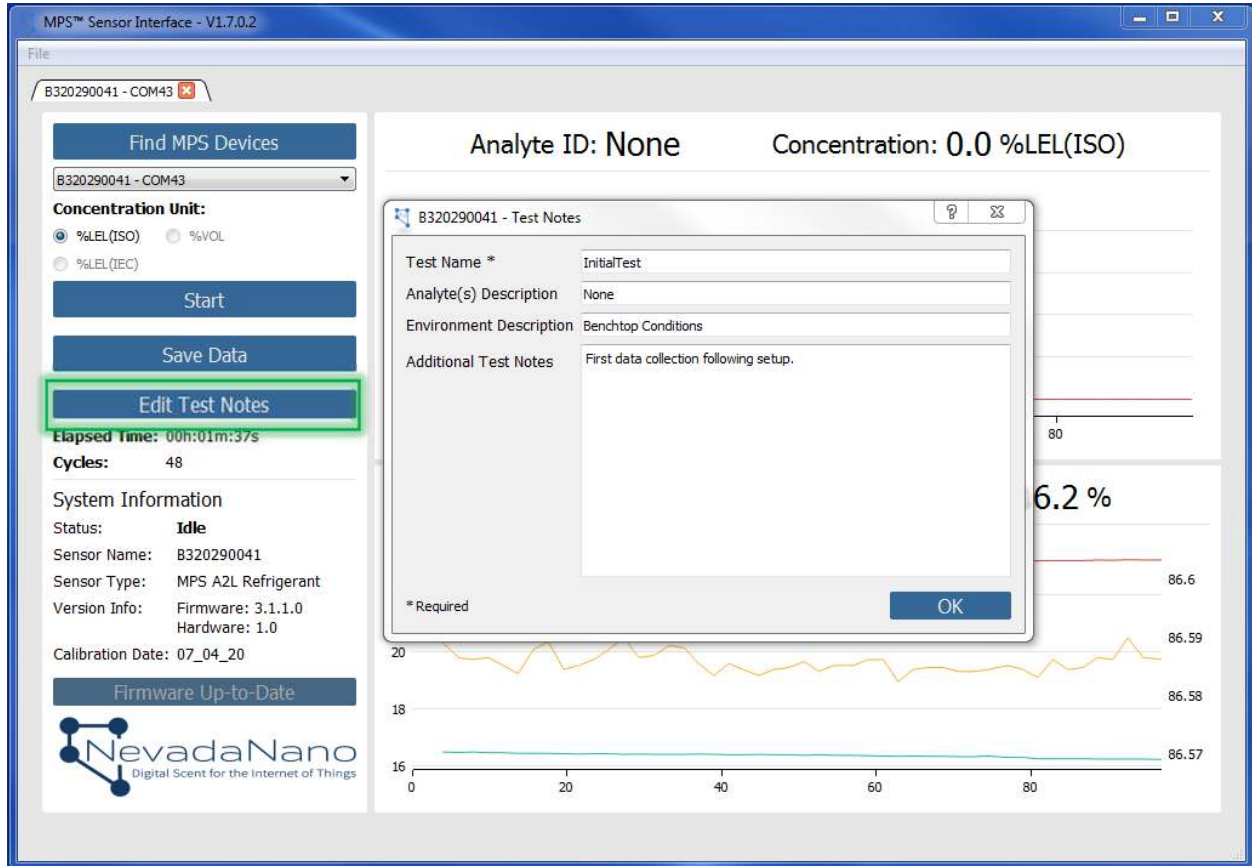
MPS™ Sensor Interface - V1.7.0.2

File

B320290041 - COM43

Find MPS Devices

B320290041 - COM43

Concentration Unit:

%LEL(ISO) %VOL

%LEL(IEC)

Start

Save Data

Edit Test Notes

Elapsed Time: 00h:01m:37s

Cycles: 48

System Information

Status: Idle

Sensor Name: B320290041

Sensor Type: MPS A2L Refrigerant

Version Info: Firmware: 3.1.1.0 Hardware: 1.0

Calibration Date: 07_04_20

Firmware Up-to-Date

NevadaNano
Digital Scent for the Internet of Things

Analyte ID: None

Concentration: 0.0 %LEL(ISO)

B320290041 - Test Notes

Test Name * InitialTest

Analyte(s) Description None

Environment Description Benchtop Conditions

Additional Test Notes First data collection following setup.

* Required

OK

80

6.2 %

86.6

86.59

86.58

86.57

20

18

16

0 20 40 60 80